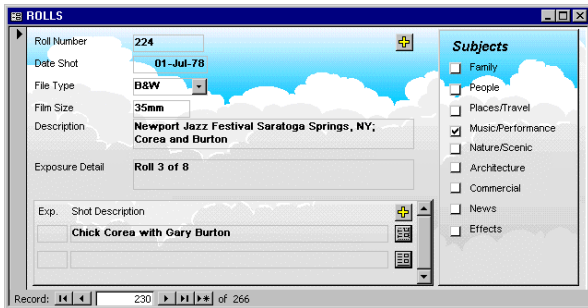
ROLLS

Roll Number 224
Date Shot 01-Jul-78
File Type B&W
Film Size 35mm
Description Newport Jazz Festival Saratoga Springs, NY; Corea and Burton
Exposure Detail Roll 3 of 8

| Exp. | Shot Description |
|---|---|
| | Chick Corea with Gary Burton |
| | |

Subjects
Family
People
Places/Travel
Music/Performance
Nature/Scenic
Architecture
Commercial
News
Effects

Record: 230 of 266